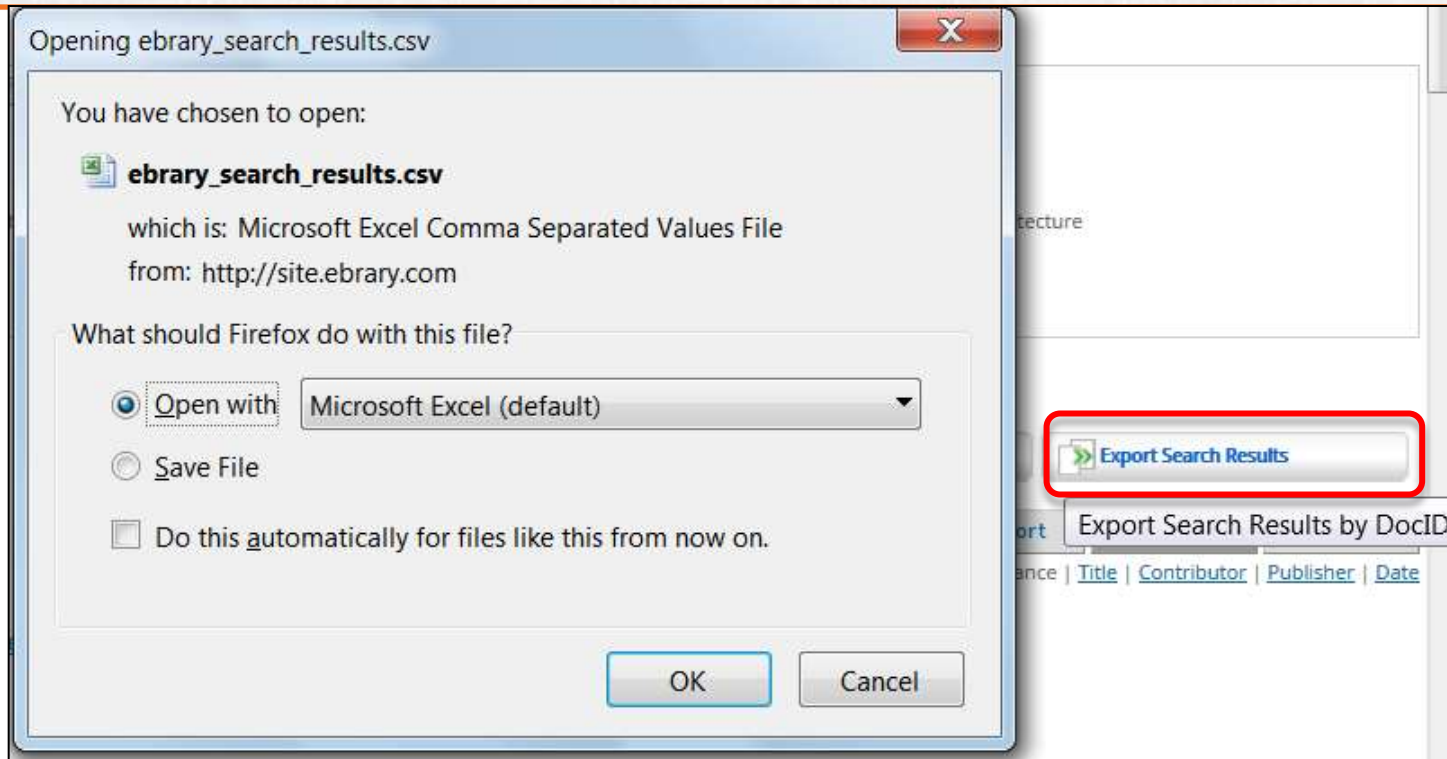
Opening ebrary_search_results.csv

You have chosen to open:

ebrary_search_results.csv

which is: Microsoft Excel Comma Separated Values File

from: http://site.ebrary.com

What should Firefox do with this file?

Open with Microsoft Excel (default)

Save File

Do this automatically for files like this from now on.

OK Cancel

tecture

Export Search Results

ort

Export Search Results by DocID

ance | Title | Contributor | Publisher | Date